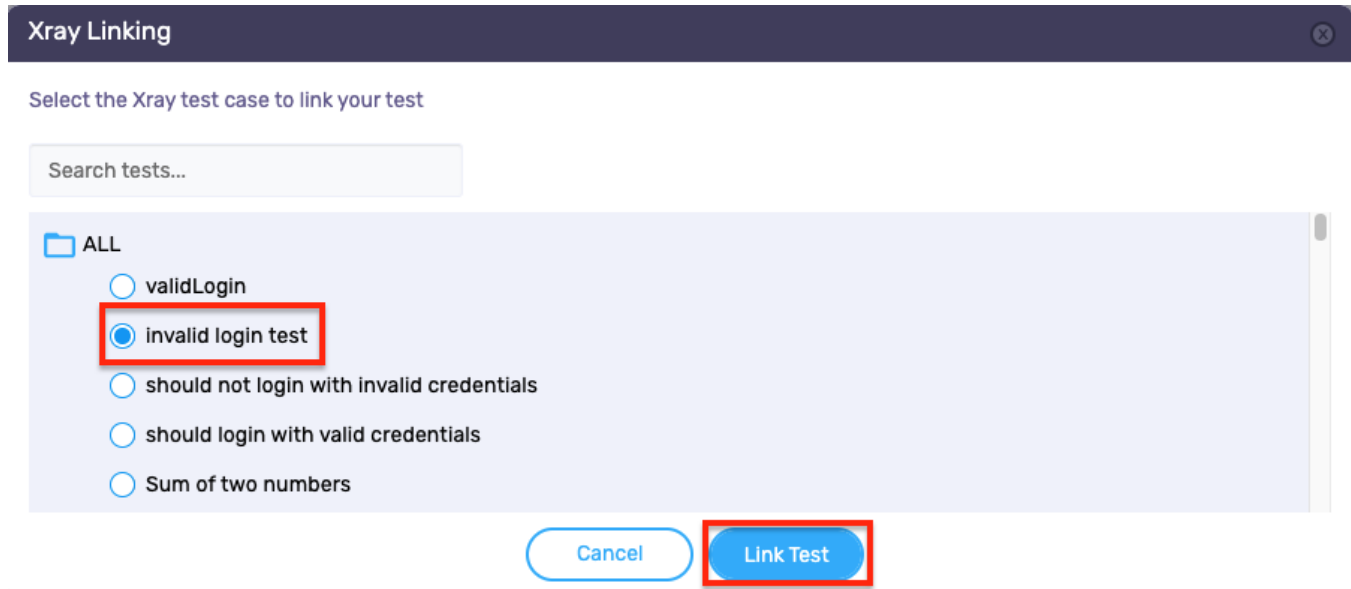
Xray Linking

Select the Xray test case to link your test

Search tests...

ALL

validLogin

invalid login test

should not login with invalid credentials

should login with valid credentials

Sum of two numbers

Cancel

Link Test